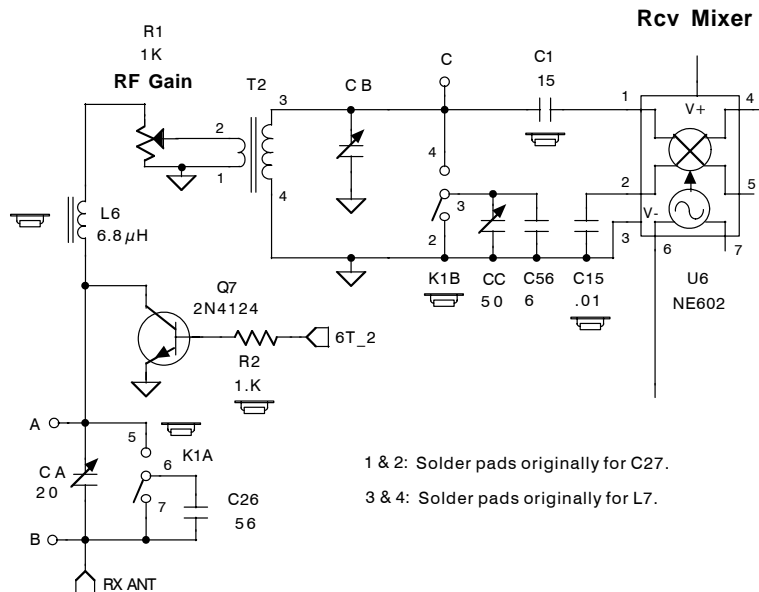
Rcv Mixer

R1
1K
RF Gain

T2
3
2
1
4

C B

C
4
3
2

C1
15

1
2
3
V+
V-
4
5
6
7

L6
$6.8\mu H$

K1B
CC
50
C56
6
C15
.01

U6
NE602

Q7
2N4124

R2
1.K

6T_2

A
5
K1A
6
7
C A
20
C26
56
B

RX ANT

1 & 2: Solder pads originally for C27.

3 & 4: Solder pads originally for L7.